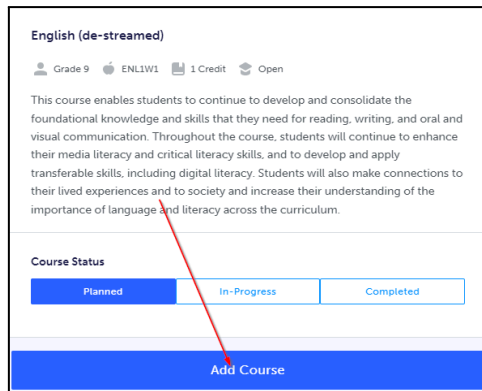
English (de-streamed)

Grade 9 ENL1W1 1 Credit Open

This course enables students to continue to develop and consolidate the foundational knowledge and skills that they need for reading, writing, and oral and visual communication. Throughout the course, students will continue to enhance their media literacy and critical literacy skills, and to develop and apply transferable skills, including digital literacy. Students will also make connections to their lived experiences and to society and increase their understanding of the importance of language and literacy across the curriculum.

Course Status

Planned | In-Progress | Completed

Add Course